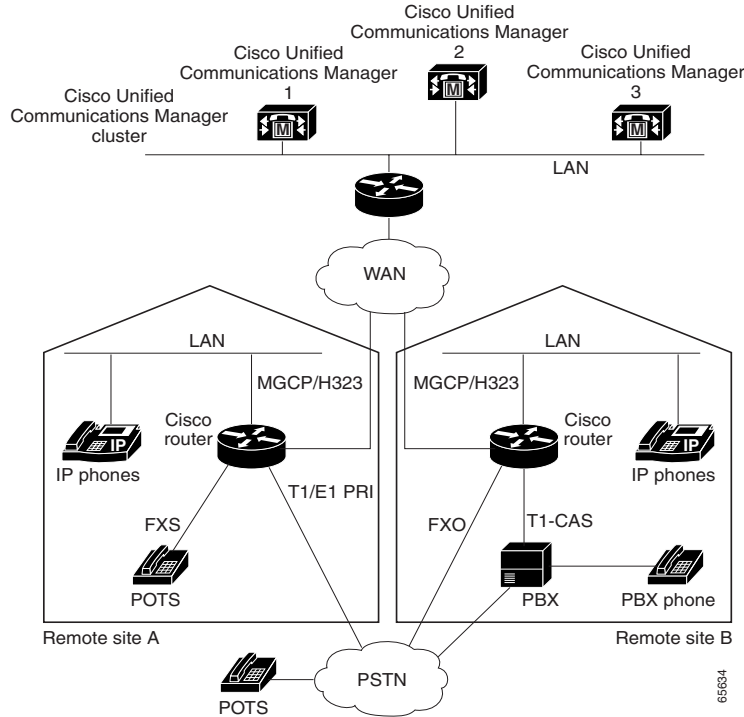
Cisco Unified Communications Manager 2

Cisco Unified Communications Manager 1

Cisco Unified Communications Manager 3

Cisco Unified Communications Manager cluster

M

M

M

LAN

WAN

LAN

LAN

MGCP/H323

MGCP/H323

Cisco router

Cisco router

IP

IP

IP phones

IP phones

T1/E1 PRI

FXS

FXO

T1-CAS

POTS

PBX

PBX phone

Remote site A

Remote site B

PSTN

POTS

65634